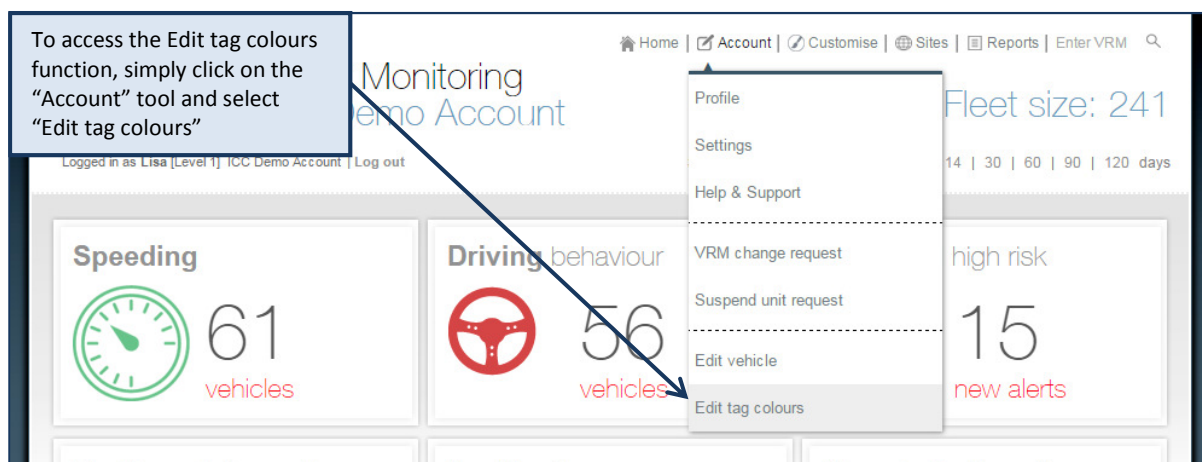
To access the Edit tag colours function, simply click on the "Account" tool and select "Edit tag colours"

Home | Account | Customise | Sites | Reports | Enter VRM

Monitoring
emo Account

Fleet size: 241

Logged in as Lisa [Level 1] ICC Demo Account | Log out

14 | 30 | 60 | 90 | 120 days

Profile
Settings
Help & Support
VRM change request
Suspend unit request
Edit vehicle
Edit tag colours

Speeding
61
vehicles

Driving behaviour
56
vehicles

high risk
15
new alerts